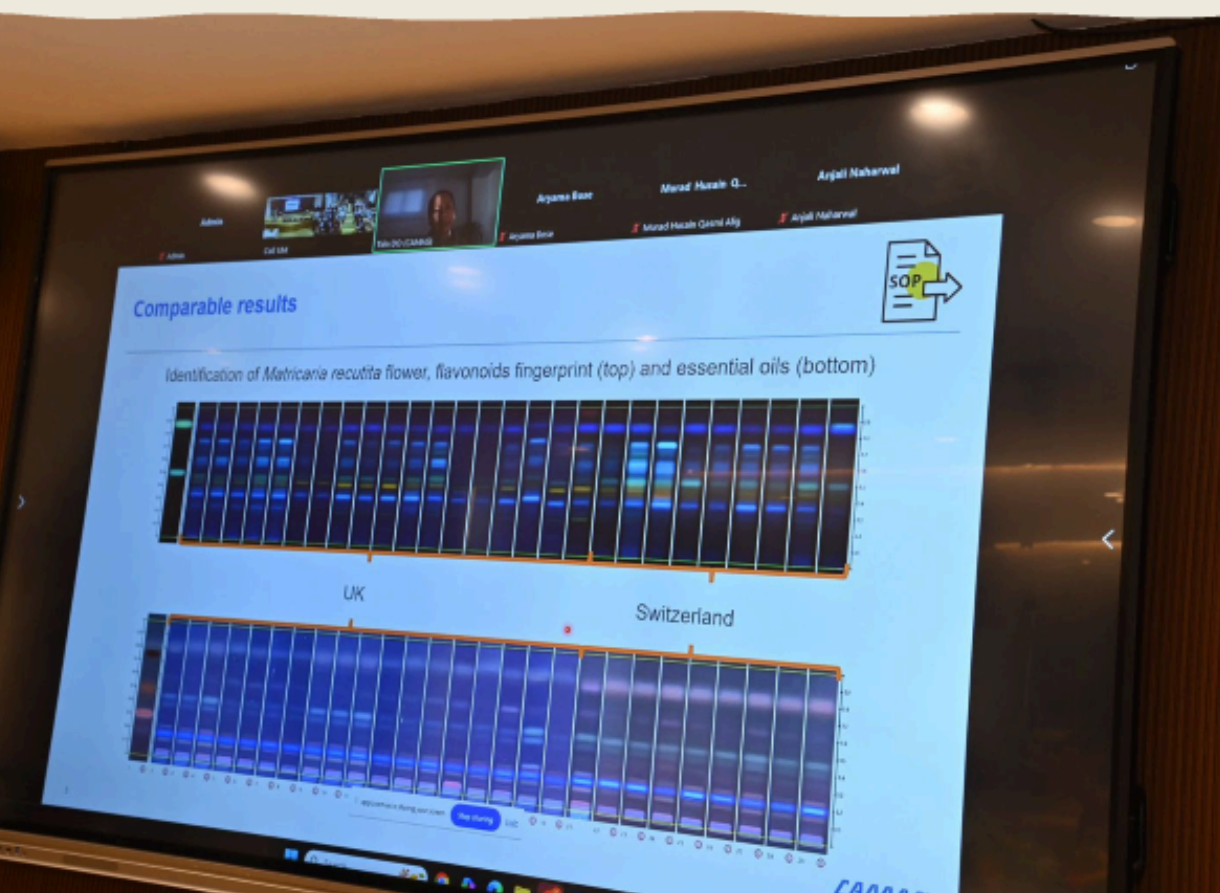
Admin

Admin

Col Lbl

Eike (ISO CAMAG)

Aryama Bose

Aryama Bose

Murad Hasain Q...

Murad Hasain Qasmi Alig

Anjali Naharwal

Anjali Naharwal

Comparable results

SOP

Identification of Matricaria recutita flower, flavonoids fingerprint (top) and essential oils (bottom)

UK

Switzerland

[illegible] is sharing your screen

Stop sharing

Hide

CAMAG